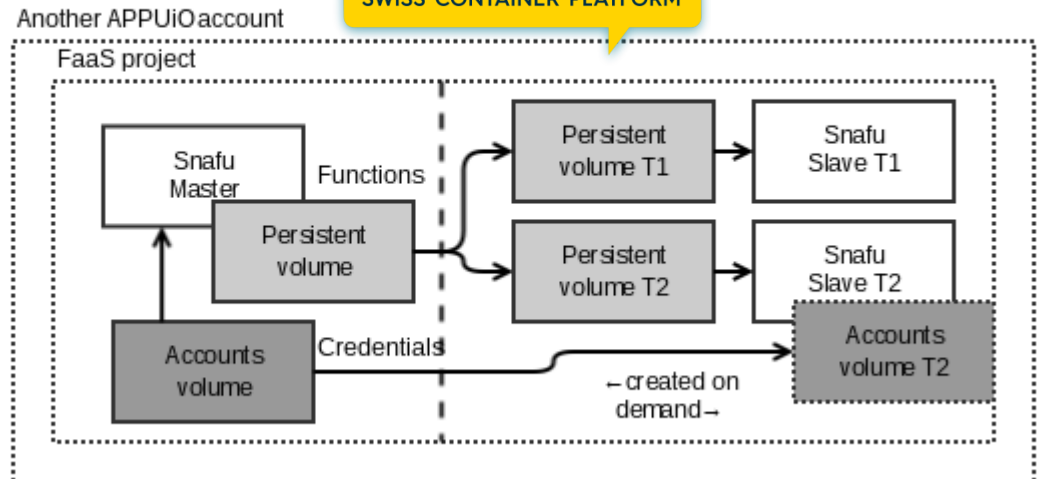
Another APPUiO account

SWISS CONTAINER PLATFORM

FaaS project

Snafu Master

Functions

Persistent volume

Persistent volume T1

Snafu Slave T1

Persistent volume T2

Snafu Slave T2

Accounts volume

Credentials

Accounts volume T2

←created on demand→